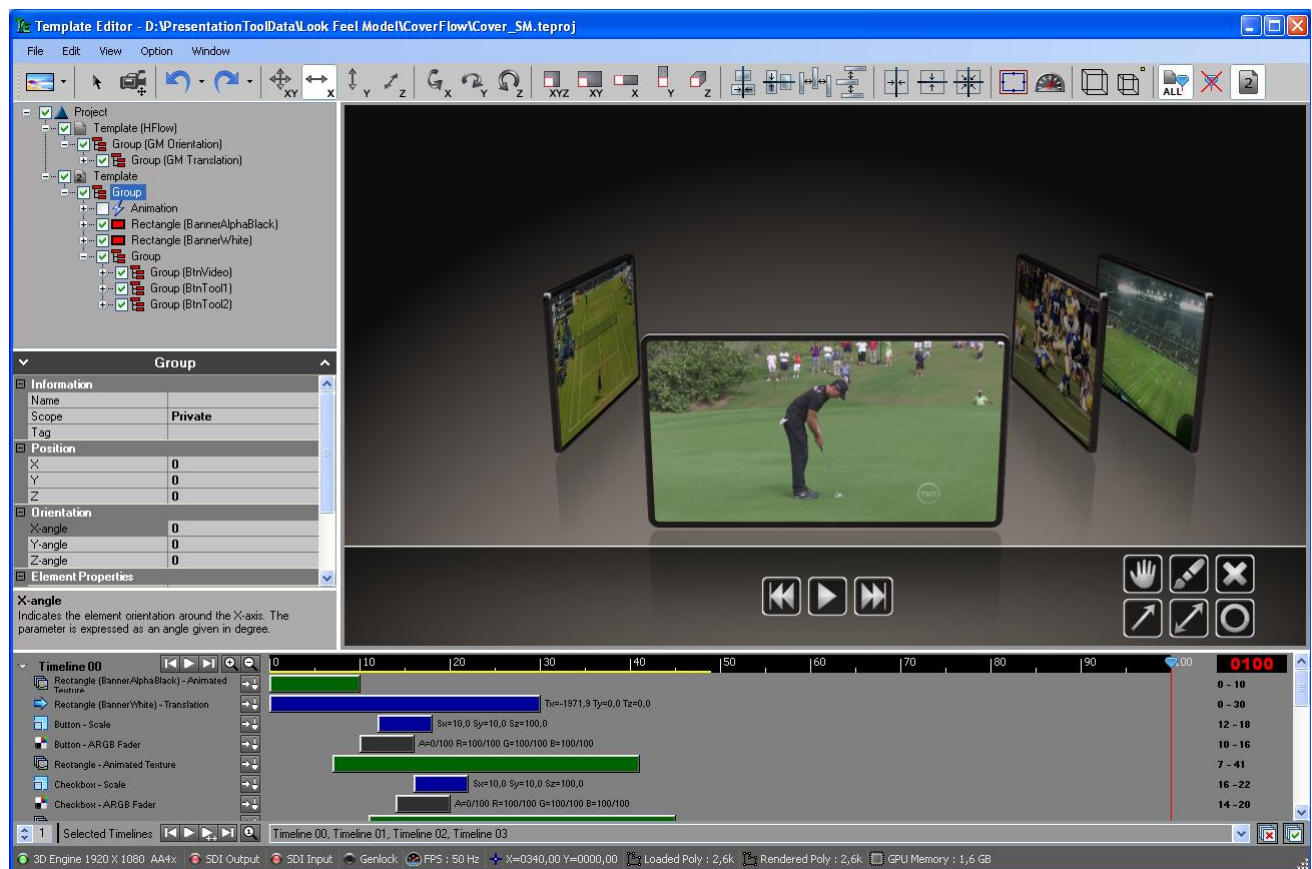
Template Editor - D:\PresentationToolData\Look Feel Model\CoverFlow\Cover_SM.teproj

File Edit View Option Window

XY X Y Z X Y Z XYZ XY X Y Z ALL 2

Project
Template (HFlow)
Group (GM Orientation)
Group (GM Translation)
Template
Group
Animation
Rectangle (BannerAlphaBlack)
Rectangle (BannerWhite)
Group
Group (BtnVideo)
Group (BtnTool1)
Group (BtnTool2)

Group

| Information | |
|---|---|
| Name | |
| Scope | Private |
| Tag | |
| Position | |
| X | 0 |
| Y | 0 |
| Z | 0 |
| Orientation | |
| X-angle | 0 |
| Y-angle | 0 |
| Z-angle | 0 |
| Element Properties | |

X-angle
Indicates the element orientation around the X-axis. The parameter is expressed as an angle given in degree.

Timeline 00
0 10 20 30 40 50 60 70 80 90 100
0100

Rectangle (BannerAlphaBlack) - Animated Texture 0 - 10
Rectangle (BannerWhite) - Translation Tx=-1971,9 Ty=0,0 Tz=0,0 0 - 30
Button - Scale Sx=10,0 Sy=10,0 Sz=100,0 12 - 18
Button - ARGB Fader A=0/100 R=100/100 G=100/100 B=100/100 10 - 16
Rectangle - Animated Texture 7 - 41
Checkbox - Scale Sx=10,0 Sy=10,0 Sz=100,0 16 - 22
Checkbox - ARGB Fader A=0/100 R=100/100 G=100/100 B=100/100 14 - 20

1 Selected Timelines Timeline 00, Timeline 01, Timeline 02, Timeline 03

3D Engine 1920 X 1080 AA4x SDI Output SDI Input Genlock FPS : 50 Hz X=0340,00 Y=0000,00 Loaded Poly : 2,6k Rendered Poly : 2,6k GPU Memory : 1,6 GB